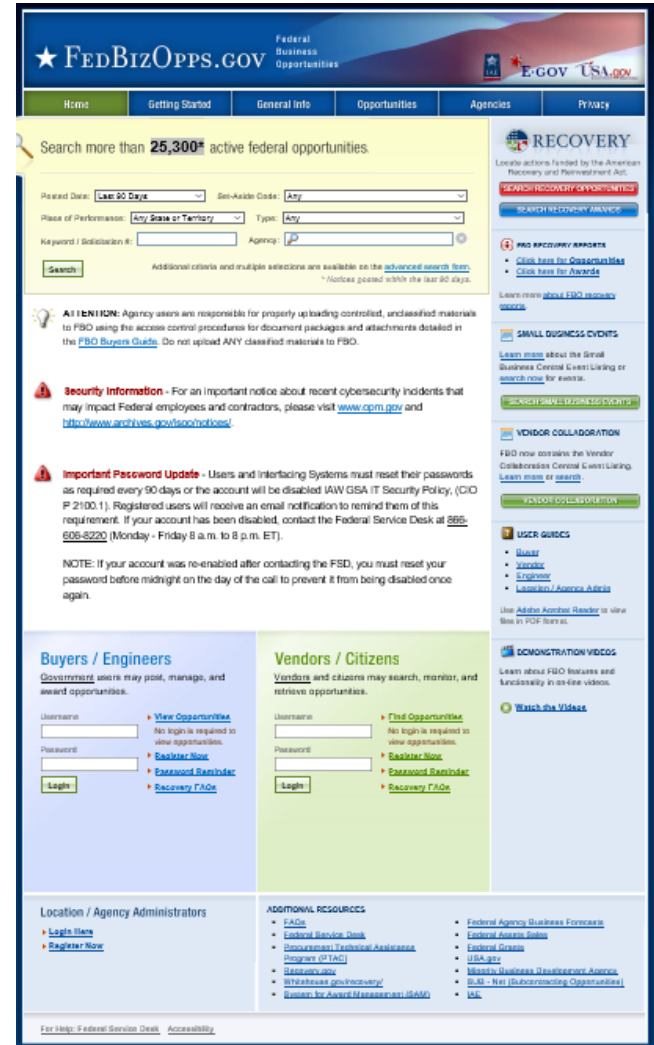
★ FEDBIZOPPS.GOV Federal Business Opportunities

IAE E-GOV USA.gov

Home | Getting Started | General Info | Opportunities | Agencies | Privacy

Search more than 25,300* active federal opportunities.

Posted Date: Last 90 Days Set-Aside Code: Any

Place of Performance: Any State or Territory Type: Any

Keyword / Solicitation #: Agency:

Search

Additional criteria and multiple selections are available on the advanced search form.
* Notices posted within the last 90 days.

ATTENTION: Agency users are responsible for properly uploading controlled, unclassified materials to FBO using the access control procedures for document packages and attachments detailed in the FBO Buyers Guide. Do not upload ANY classified materials to FBO.

Security Information - For an important notice about recent cybersecurity incidents that may impact Federal employees and contractors, please visit www.opm.gov and http://www.archives.gov/isoo/notices/.

Important Password Update - Users and Interfacing Systems must reset their passwords as required every 90 days or the account will be disabled IAW GSA IT Security Policy, (CIO P 2100.1). Registered users will receive an email notification to remind them of this requirement. If your account has been disabled, contact the Federal Service Desk at 866-606-8220 (Monday - Friday 8 a.m. to 8 p.m. ET).

NOTE: If your account was re-enabled after contacting the FSD, you must reset your password before midnight on the day of the call to prevent it from being disabled once again.

Buyers / Engineers

Government users may post, manage, and award opportunities.

Username

Password

Login

View Opportunities
No login is required to view opportunities.
Register Now
Password Reminder
Recovery FAQs

Vendors / Citizens

Vendors and citizens may search, monitor, and retrieve opportunities.

Username

Password

Login

Find Opportunities
No login is required to view opportunities.
Register Now
Password Reminder
Recovery FAQs

RECOVERY

Locate actions funded by the American Recovery and Reinvestment Act.

SEARCH RECOVERY OPPORTUNITIES

SEARCH RECOVERY AWARDS

FBO RECOVERY REPORTS
- Click here for Opportunities
- Click here for Awards

Learn more about FBO recovery reports.

SMALL BUSINESS EVENTS

Learn more about the Small Business Central Event Listing or search now for events.

SEARCH SMALL BUSINESS EVENTS

VENDOR COLLABORATION

FBO now contains the Vendor Collaboration Central Event Listing. Learn more or search.

VENDOR COLLABORATION

USER GUIDES
- Buyer
- Vendor
- Engineer
- Location / Agency Admin

Use Adobe Acrobat Reader to view files in PDF format.

DEMONSTRATION VIDEOS

Learn about FBO features and functionality in on-line videos.

Watch the Videos

Location / Agency Administrators
- Login Here
- Register Now

ADDITIONAL RESOURCES
- FAQs
- Federal Service Desk
- Procurement Technical Assistance Program (PTAC)
- Recovery.gov
- Whitehouse.gov/recovery/
- System for Award Management (SAM)
- Federal Agency Business Forecasts
- Federal Assets Sales
- Federal Grants
- USA.gov
- Minority Business Development Agency
- SUB - Net (Subcontracting Opportunities)
- IAE

For Help: Federal Service Desk Accessibility